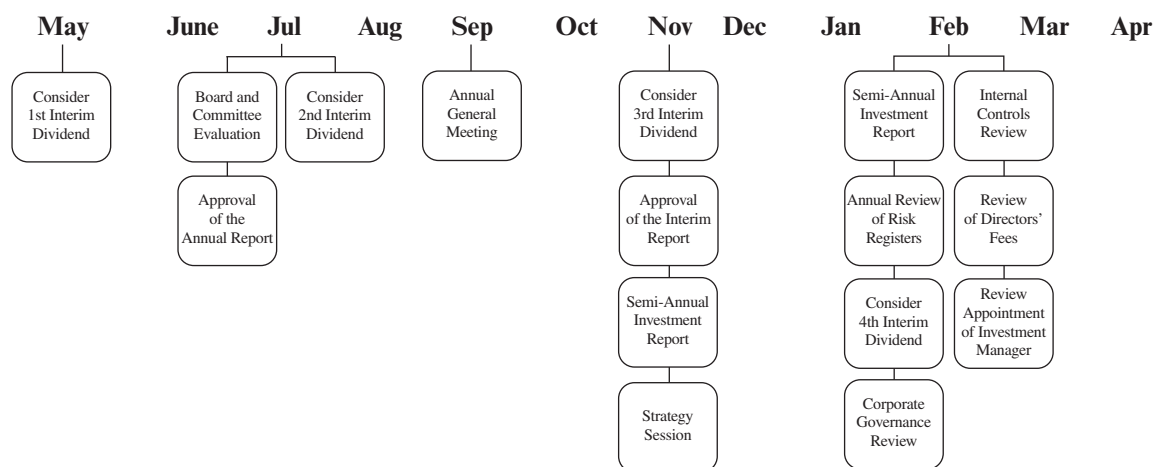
May June Jul Aug Sep Oct Nov Dec Jan Feb Mar Apr

Consider 1st Interim Dividend

Board and Committee Evaluation

Approval of the Annual Report

Consider 2nd Interim Dividend

Annual General Meeting

Consider 3rd Interim Dividend

Approval of the Interim Report

Semi-Annual Investment Report

Strategy Session

Semi-Annual Investment Report

Annual Review of Risk Registers

Consider 4th Interim Dividend

Corporate Governance Review

Internal Controls Review

Review of Directors' Fees

Review Appointment of Investment Manager